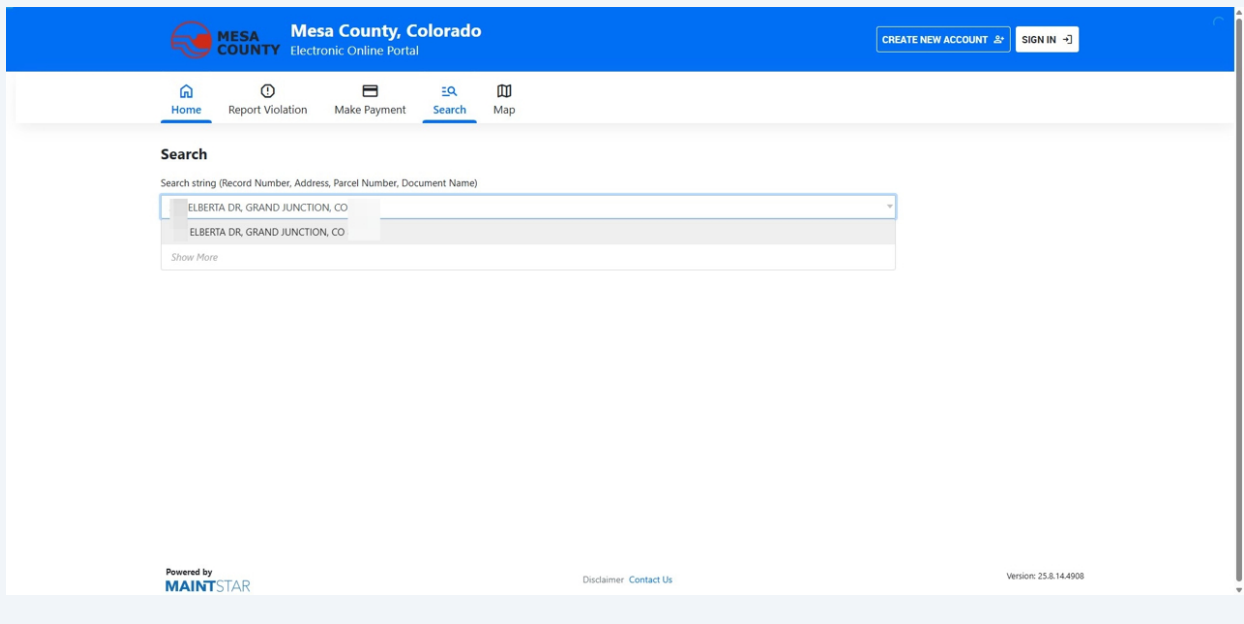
MESA COUNTY Mesa County, Colorado
Electronic Online Portal

CREATE NEW ACCOUNT SIGN IN

Home Report Violation Make Payment Search Map

Search

Search string (Record Number, Address, Parcel Number, Document Name)

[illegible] ELBERTA DR, GRAND JUNCTION, CO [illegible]

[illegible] ELBERTA DR, GRAND JUNCTION, CO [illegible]

Show More

Powered by
MAINTSTAR

Disclaimer Contact Us

Version: 25.8.14.4908